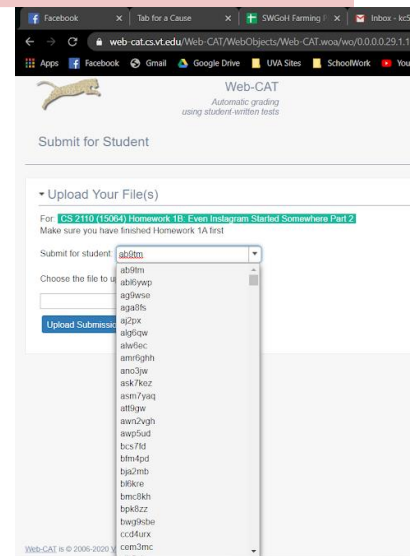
Facebook | Tab for a Cause | SWGoH Farming | Inbox - kc5

web-cat.cs.vt.edu/Web-CAT/WebObjects/Web-CAT.woa/wo/0.0.0.29.1.1

Apps | Facebook | Gmail | Google Drive | UVA Sites | SchoolWork | You

Web-CAT
Automatic grading using student-written tests

Submit for Student

▾ Upload Your File(s)

For: CS 2110 (15064) Homework 1B: Even Instagram Started Somewhere Part 2
Make sure you have finished Homework 1A first

Submit for student: ab9tm

Choose the file to u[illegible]

Upload Submissio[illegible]

ab9tm
abl6ywp
ag9wse
aga8fs
aj2px
alg6qw
alw6ec
amr6ghh
ano3jw
ask7kez
asm7yaq
att9gw
awn2vgh
awp5ud
bcs7fd
bfm4pd
bja2mb
bl6kre
bmc8kh
bpk8zz
bwg9sbe
ccd4urx
cem3mc

Web-CAT is © 2006-2020 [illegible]